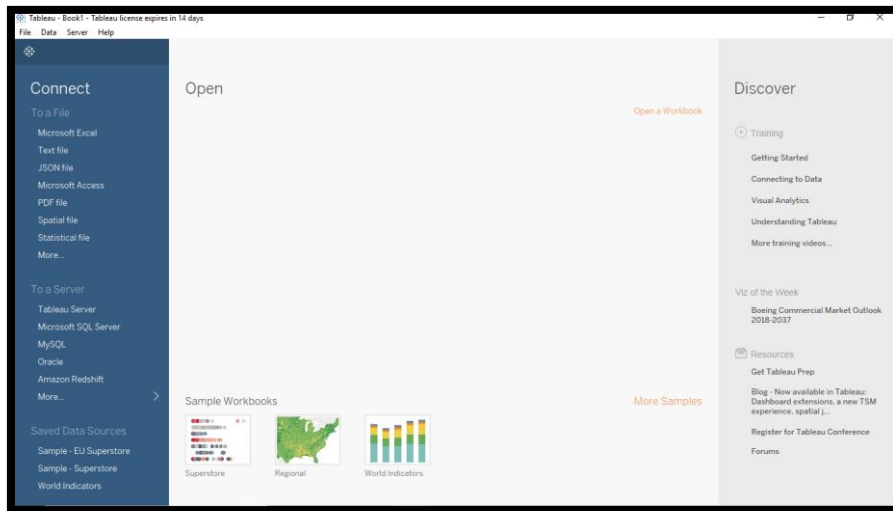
Tableau - Book1 - Tableau license expires in 14 days
File Data Server Help

Connect
To a File
Microsoft Excel
Text file
JSON file
Microsoft Access
PDF file
Spatial file
Statistical file
More...

To a Server
Tableau Server
Microsoft SQL Server
MySQL
Oracle
Amazon Redshift
More...

Saved Data Sources
Sample - EU Superstore
Sample - Superstore
World Indicators

Open
Open a Workbook

Sample Workbooks
More Samples
Superstore
Regional
World Indicators

Discover
Training
Getting Started
Connecting to Data
Visual Analytics
Understanding Tableau
More training videos...

Viz of the Week
Boeing Commercial Market Outlook 2018-2037

Resources
Get Tableau Prep
Blog - Now available in Tableau: Dashboard extensions, a new TSM experience, spatial j...
Register for Tableau Conference
Forums